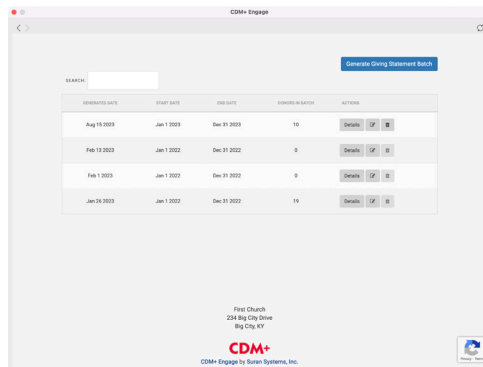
CDM+ Engage

Generate Giving Statement Batch

SEARCH:

| GENERATED DATE | START DATE | END DATE | DONORS IN BATCH | ACTIONS |
|---|---|---|---|---|
| Aug 15 2023 | Jan 1 2023 | Dec 31 2023 | 10 | Details |
| Feb 13 2023 | Jan 1 2022 | Dec 31 2022 | 0 | Details |
| Feb 1 2023 | Jan 1 2022 | Dec 31 2022 | 0 | Details |
| Jan 26 2023 | Jan 1 2022 | Dec 31 2022 | 19 | Details |

First Church
234 Big City Drive
Big City, KY

CDM+

CDM+ Engage by Suran Systems, Inc.

Privacy - Terms